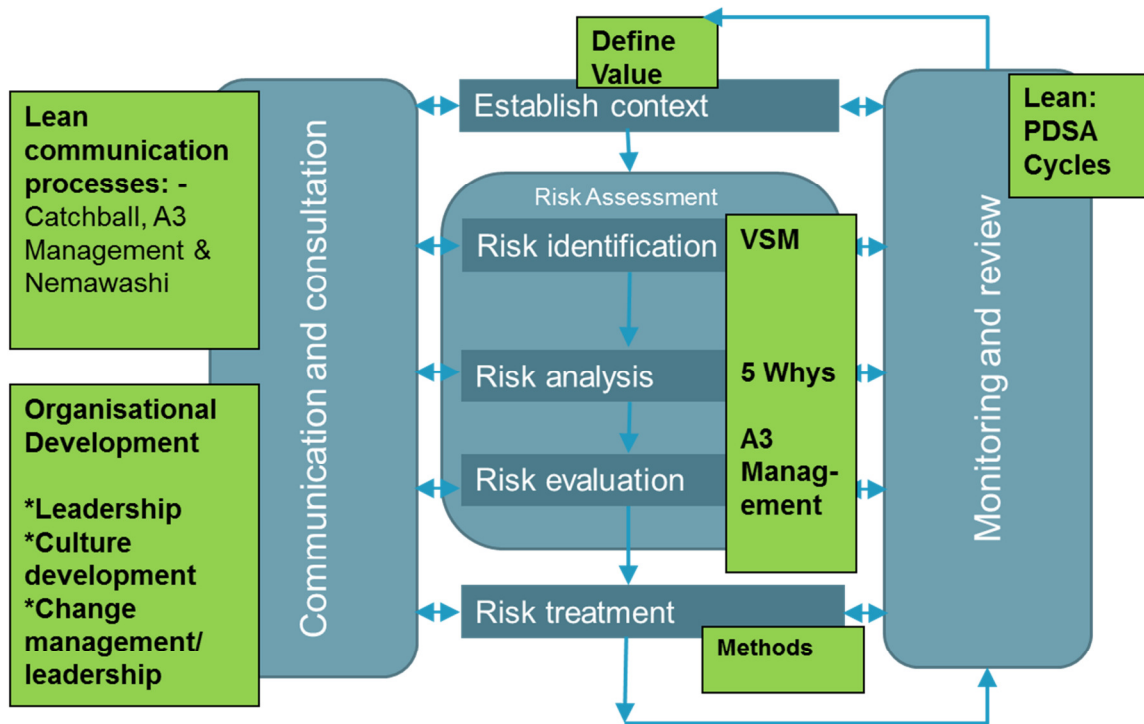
Define Value

Lean communication processes: - Catchball, A3 Management & Nemawashi

Organisational Development

*Leadership
*Culture development
*Change management/ leadership

Communication and consultation

Establish context

Risk Assessment

Risk identification

Risk analysis

Risk evaluation

Risk treatment

VSM

5 Whys

A3 Management

Methods

Monitoring and review

Lean: PDSA Cycles